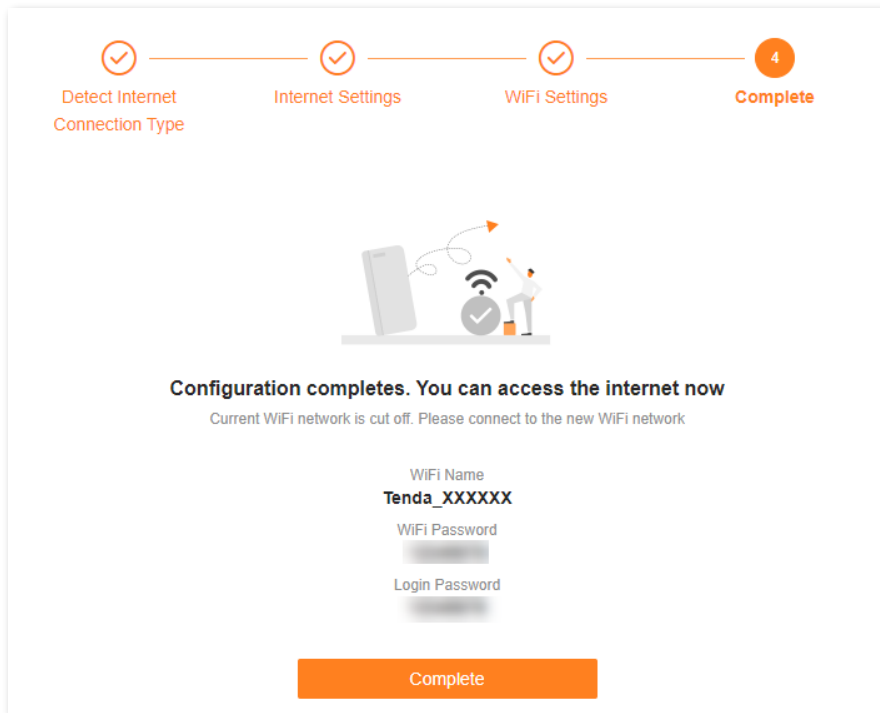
Detect Internet Connection Type

Internet Settings

WiFi Settings

4

Complete

Configuration completes. You can access the internet now

Current WiFi network is cut off. Please connect to the new WiFi network

WiFi Name

Tenda_XXXXXX

WiFi Password

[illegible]

Login Password

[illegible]

Complete